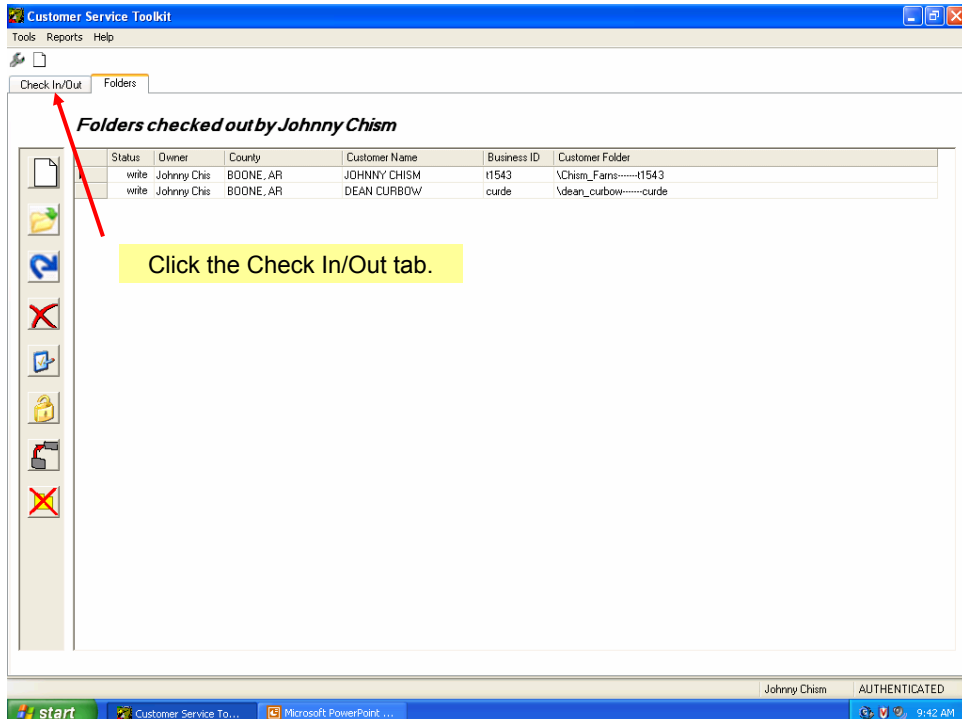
Customer Service Toolkit

Tools Reports Help

Check In/Out | Folders

Folders checked out by Johnny Chism

| Status | Owner | County | Customer Name | Business ID | Customer Folder |
|---|---|---|---|---|---|
| write | Johnny Chis | BOONE, AR | JOHNNY CHISM | t1543 | \Chism_Farns-------t1543 |
| write | Johnny Chis | BOONE, AR | DEAN CURBOW | curde | \dean_curbow-------curde |

Click the Check In/Out tab.

Johnny Chism | AUTHENTICATED

start | Customer Service To... | Microsoft PowerPoint ... | 9:42 AM